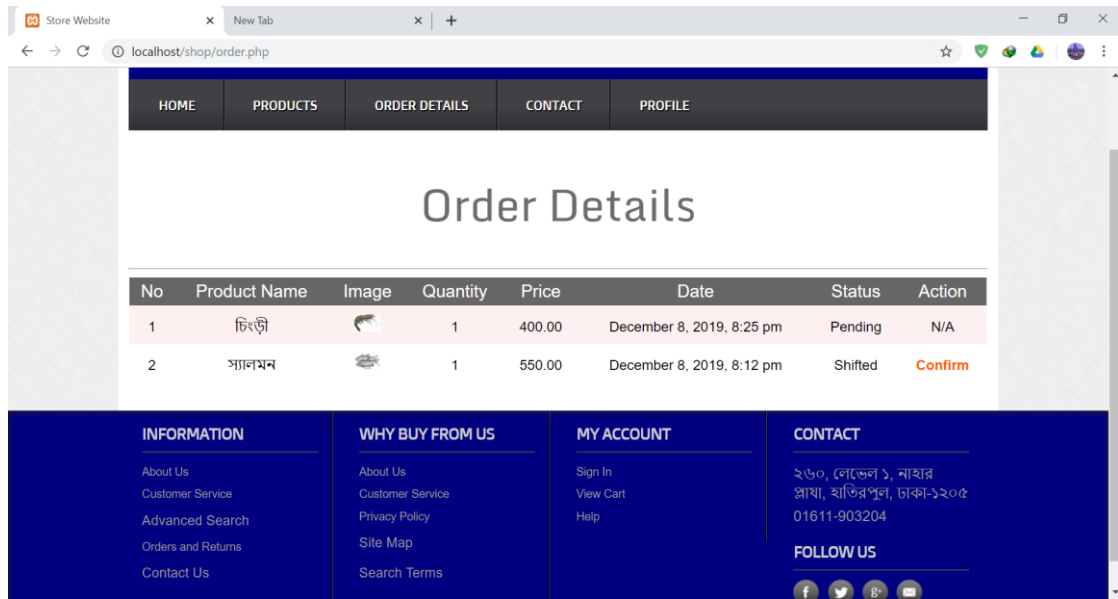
Store Website × New Tab × +

localhost/shop/order.php

HOME PRODUCTS ORDER DETAILS CONTACT PROFILE

Order Details

| No | Product Name | Image | Quantity | Price | Date | Status | Action |
|---|---|---|---|---|---|---|---|
| 1 | চিংড়ী | | 1 | 400.00 | December 8, 2019, 8:25 pm | Pending | N/A |
| 2 | স্যালমন | | 1 | 550.00 | December 8, 2019, 8:12 pm | Shifted | Confirm |

INFORMATION

About Us
Customer Service
Advanced Search
Orders and Returns
Contact Us

WHY BUY FROM US

About Us
Customer Service
Privacy Policy
Site Map
Search Terms

MY ACCOUNT

Sign In
View Cart
Help

CONTACT

২৬০, লেভেল ১, নাহার প্লাযা, হাতিরপুল, ঢাকা-১২০৫
01611-903204

FOLLOW US